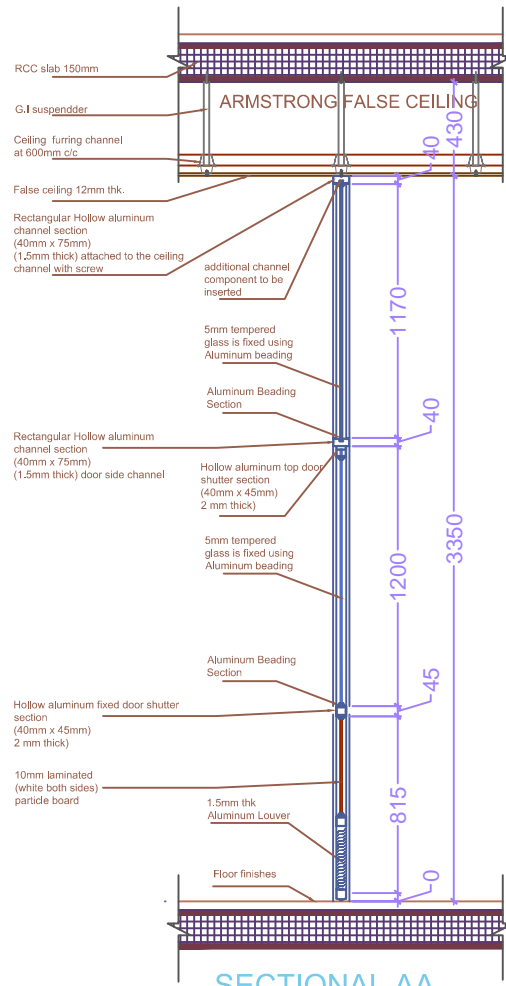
RCC slab 150mm

G.I suspendder

ARMSTRONG FALSE CEILING

Ceiling furring channel at 600mm c/c

False ceiling 12mm thk.

Rectangular Hollow aluminum channel section (40mm x 75mm) (1.5mm thick) attached to the ceiling channel with screw

additional channel component to be inserted

5mm tempered glass is fixed using Aluminum beading

Aluminum Beading Section

Rectangular Hollow aluminum channel section (40mm x 75mm) (1.5mm thick) door side channel

Hollow aluminum top door shutter section (40mm x 45mm) 2 mm thick)

5mm tempered glass is fixed using Aluminum beading

Aluminum Beading Section

Hollow aluminum fixed door shutter section (40mm x 45mm) 2 mm thick)

10mm laminated (white both sides) particle board

1.5mm thk Aluminum Louver

Floor finishes

430
40
1170
40
1200
45
815
0
3350

SECTIONAL AA